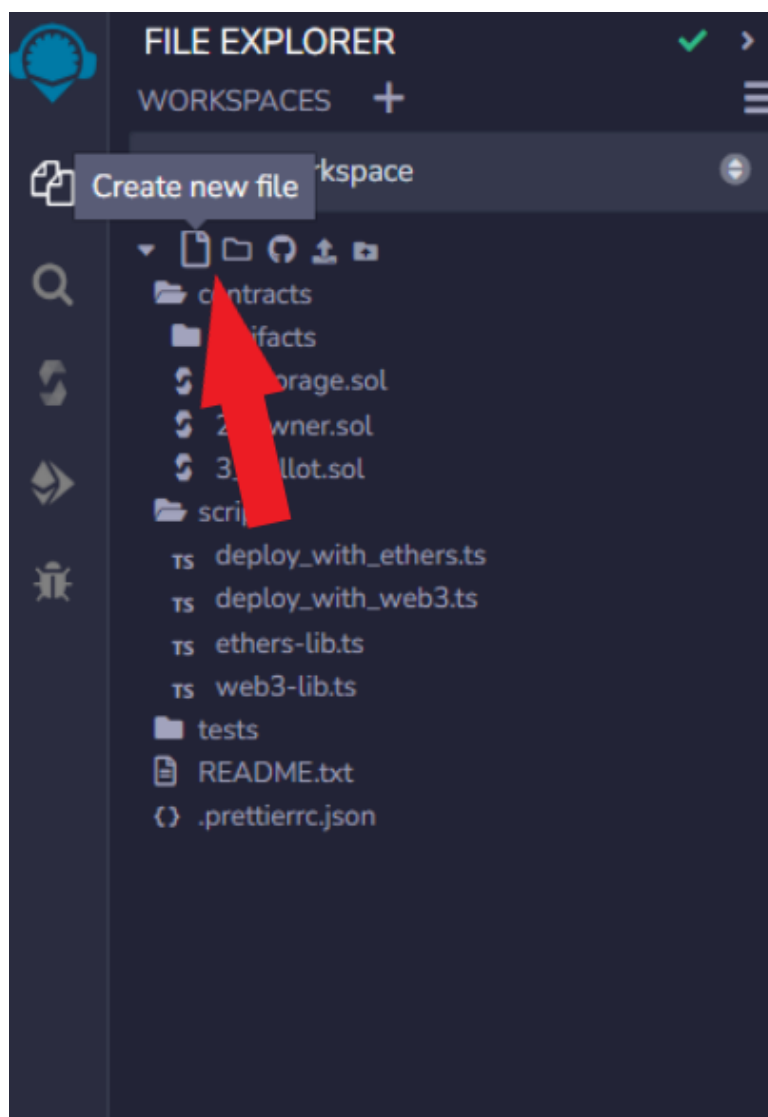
FILE EXPLORER

WORKSPACES +

Create new file rkspace

contracts
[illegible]ifacts
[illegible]orage.sol
2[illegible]wner.sol
3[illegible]llot.sol
scri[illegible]
TS deploy_with_ethers.ts
TS deploy_with_web3.ts
TS ethers-lib.ts
TS web3-lib.ts
tests
README.txt
{} .prettierrc.json